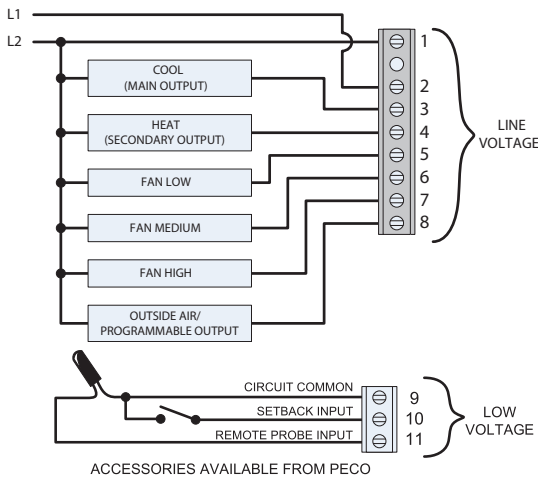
L1

L2

COOL
(MAIN OUTPUT)

HEAT
(SECONDARY OUTPUT)

FAN LOW

FAN MEDIUM

FAN HIGH

OUTSIDE AIR/
PROGRAMMABLE OUTPUT

1
2
3
4
5
6
7
8

LINE
VOLTAGE

CIRCUIT COMMON
SETBACK INPUT
REMOTE PROBE INPUT

9
10
11

LOW
VOLTAGE

ACCESSORIES AVAILABLE FROM PECO